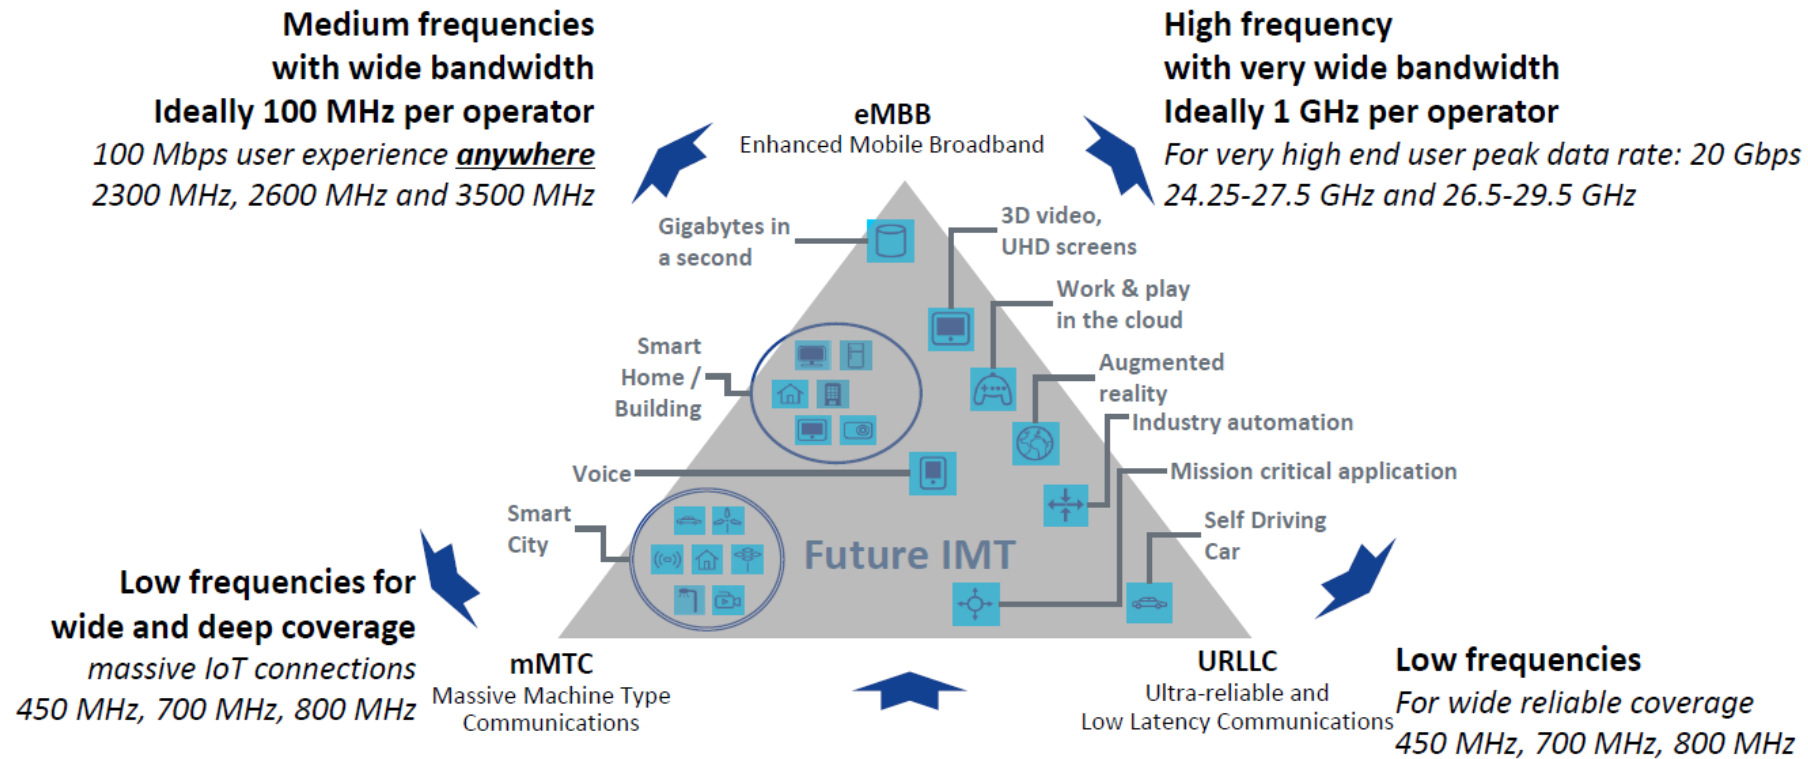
Medium frequencies with wide bandwidth
Ideally 100 MHz per operator
100 Mbps user experience anywhere
2300 MHz, 2600 MHz and 3500 MHz

High frequency with very wide bandwidth
Ideally 1 GHz per operator
For very high end user peak data rate: 20 Gbps
24.25-27.5 GHz and 26.5-29.5 GHz

eMBB
Enhanced Mobile Broadband

Gigabytes in a second

3D video, UHD screens

Work & play in the cloud

Smart Home / Building

Augmented reality

Industry automation

Voice

Mission critical application

Smart City

Self Driving Car

Future IMT

Low frequencies for wide and deep coverage
massive IoT connections
450 MHz, 700 MHz, 800 MHz

mMTC
Massive Machine Type Communications

URLLC
Ultra-reliable and Low Latency Communications

Low frequencies
For wide reliable coverage
450 MHz, 700 MHz, 800 MHz